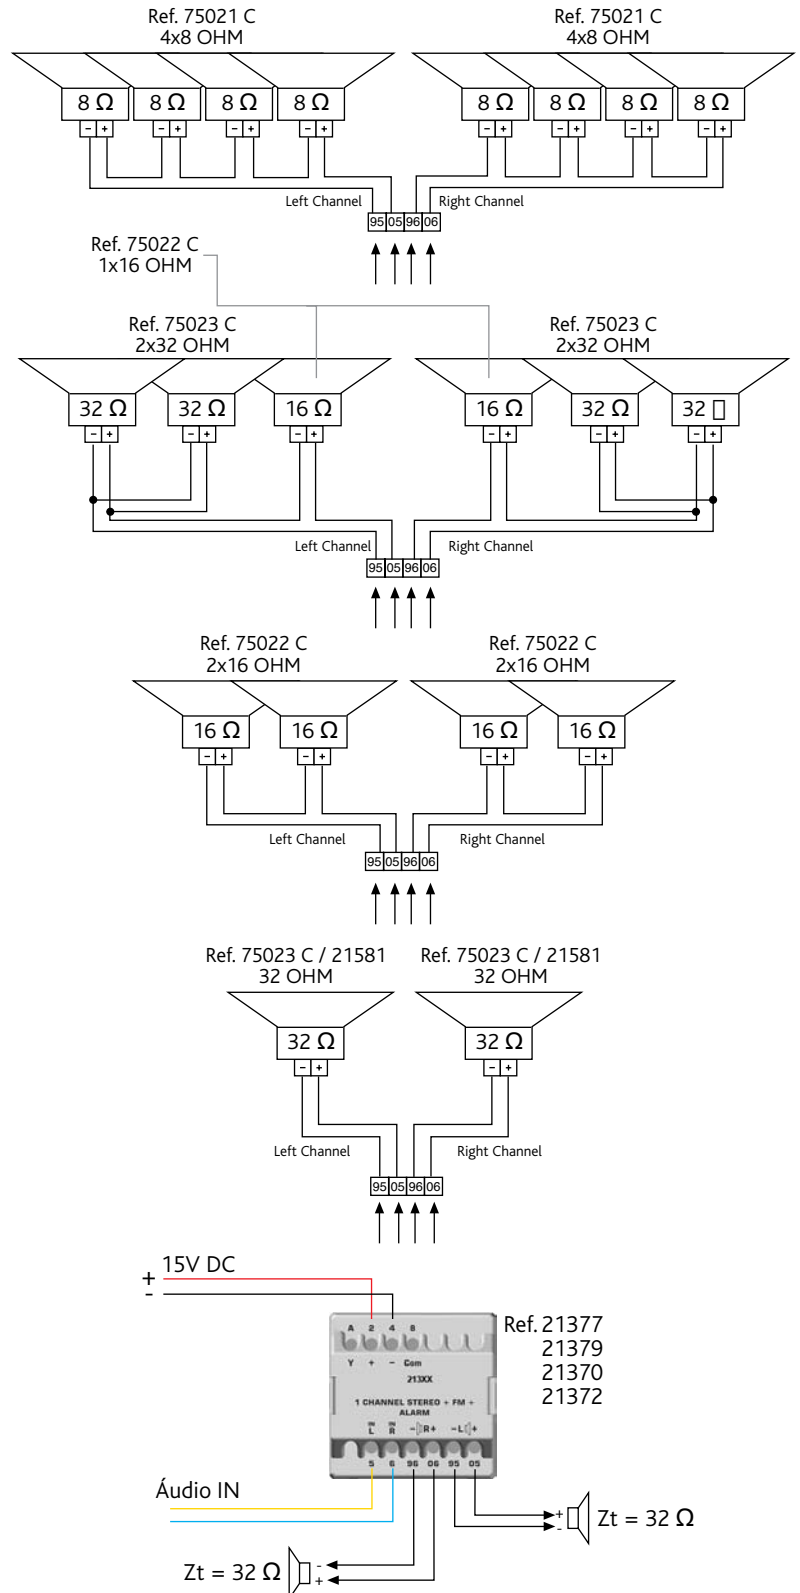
Ref. 75021 C
4x8 OHM

Ref. 75021 C
4x8 OHM

8 Ω 8 Ω 8 Ω 8 Ω

8 Ω 8 Ω 8 Ω 8 Ω

- + - + - + - +

- + - + - + - +

Left Channel

Right Channel

95 05 96 06

Ref. 75022 C
1x16 OHM

Ref. 75023 C
2x32 OHM

Ref. 75023 C
2x32 OHM

32 Ω 32 Ω 16 Ω

16 Ω 32 Ω 32 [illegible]

- + - + - +

- + - + - +

Left Channel

Right Channel

95 05 96 06

Ref. 75022 C
2x16 OHM

Ref. 75022 C
2x16 OHM

16 Ω 16 Ω

16 Ω 16 Ω

- + - +

- + - +

Left Channel

Right Channel

95 05 96 06

Ref. 75023 C / 21581
32 OHM

Ref. 75023 C / 21581
32 OHM

32 Ω

32 Ω

- +

- +

Left Channel

Right Channel

95 05 96 06

15V DC
+
-

A 2 4 8
Y + - Com
213XX
1 CHANNEL STEREO + FM + ALARM
IN L IN R -R+ -L+
5 6 96 06 95 05

Ref. 21377
21379
21370
21372

Áudio IN

+ -
Zt = 32 Ω

Zt = 32 Ω
- +